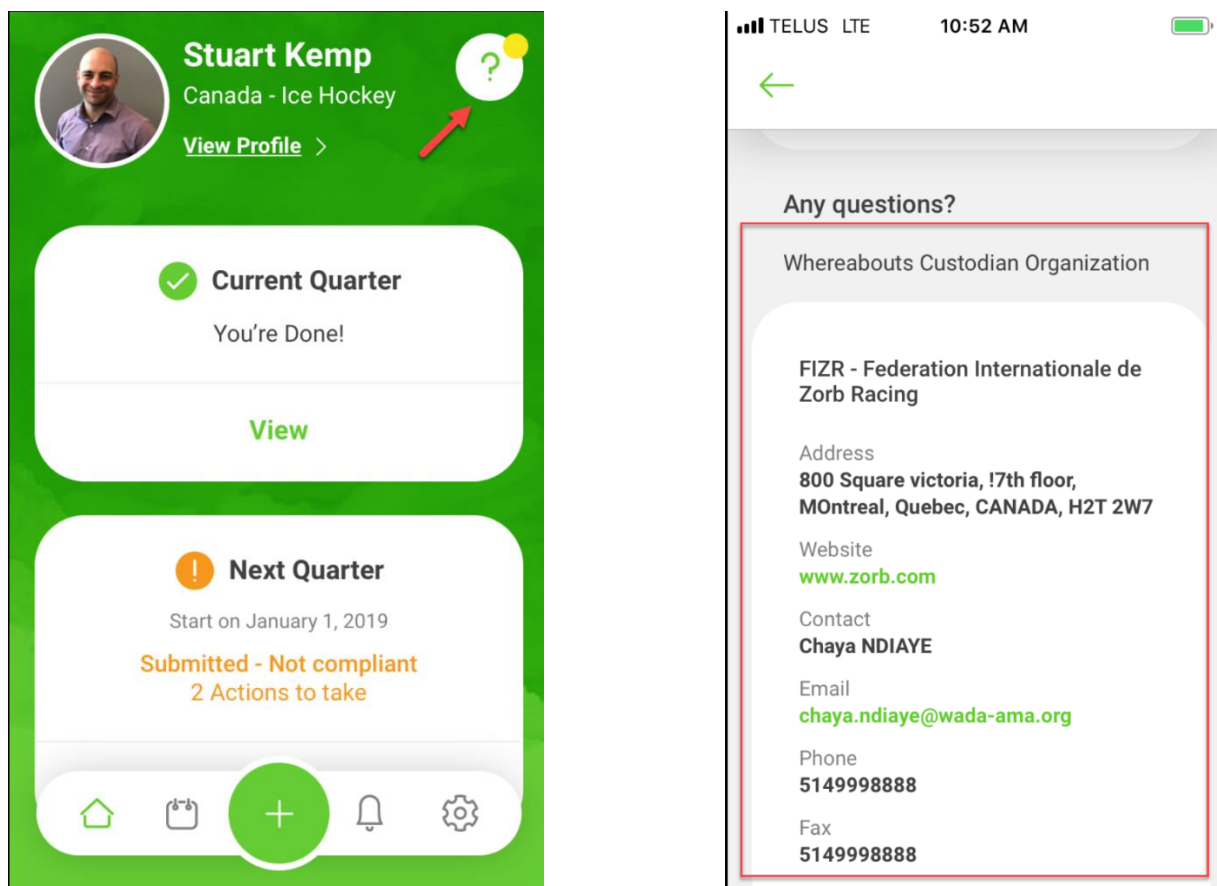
Stuart Kemp
Canada - Ice Hockey
View Profile >

?

Current Quarter
You're Done!
View

!
Next Quarter
Start on January 1, 2019
Submitted - Not compliant
2 Actions to take

+

TELUS LTE 10:52 AM

←

Any questions?

Whereabouts Custodian Organization

FIZR - Federation Internationale de Zorb Racing

Address
800 Square victoria, !7th floor, MOntreal, Quebec, CANADA, H2T 2W7

Website
www.zorb.com

Contact
Chaya NDIAYE

Email
chaya.ndiaye@wada-ama.org

Phone
5149998888

Fax
5149998888